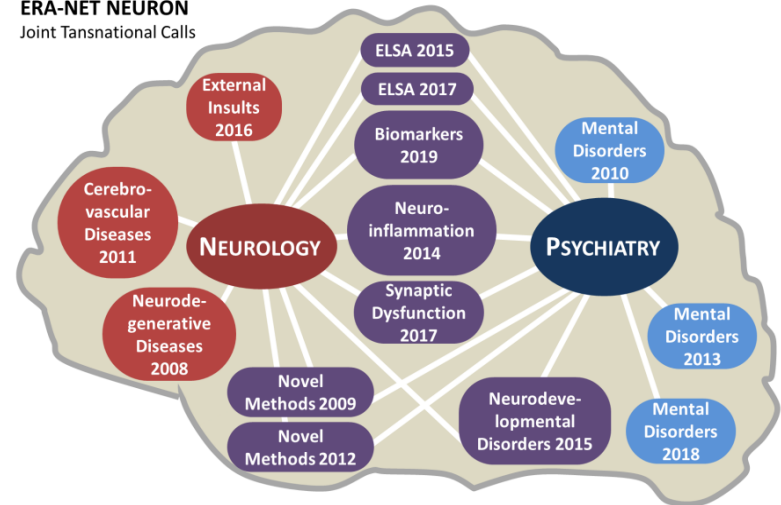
ERA-NET NEURON
Joint Tansnational Calls

ELSA 2015

ELSA 2017

External Insults 2016

Biomarkers 2019

Mental Disorders 2010

Cerebrovascular Diseases 2011

NEUROLOGY

Neuroinflammation 2014

PSYCHIATRY

Neurodegenerative Diseases 2008

Synaptic Dysfunction 2017

Mental Disorders 2013

Novel Methods 2009

Neurodevelopmental Disorders 2015

Mental Disorders 2018

Novel Methods 2012